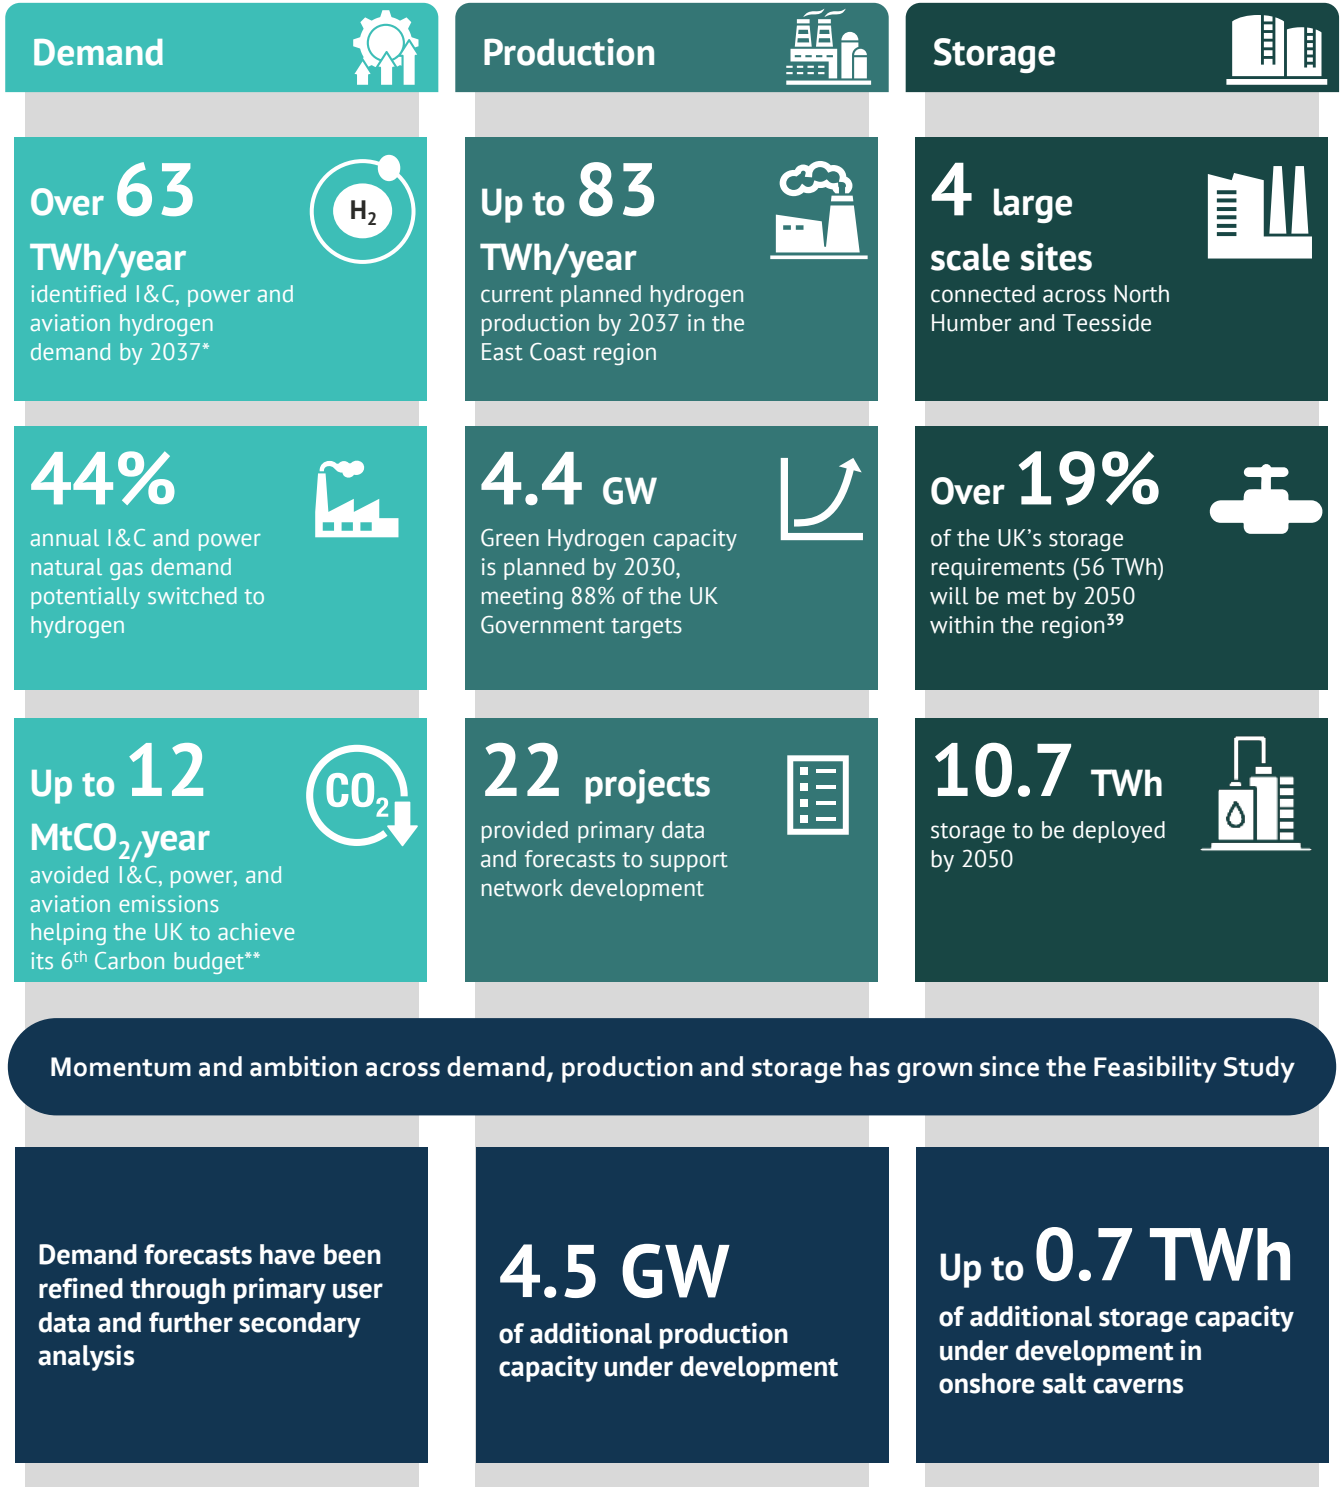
Demand

Production

Storage

Over 63 TWh/year
identified I&C, power and aviation hydrogen demand by 2037*

$H_2$

Up to 83 TWh/year
current planned hydrogen production by 2037 in the East Coast region

4 large scale sites
connected across North Humber and Teesside

44%
annual I&C and power natural gas demand potentially switched to hydrogen

4.4 GW
Green Hydrogen capacity is planned by 2030, meeting 88% of the UK Government targets

Over 19%
of the UK's storage requirements (56 TWh) will be met by 2050 within the region$^{39}$

Up to 12 $MtCO_2$/year
avoided I&C, power, and aviation emissions helping the UK to achieve its 6$^{th}$ Carbon budget**

$CO_2$

22 projects
provided primary data and forecasts to support network development

10.7 TWh
storage to be deployed by 2050

Momentum and ambition across demand, production and storage has grown since the Feasibility Study

Demand forecasts have been refined through primary user data and further secondary analysis

4.5 GW
of additional production capacity under development

Up to 0.7 TWh
of additional storage capacity under development in onshore salt caverns